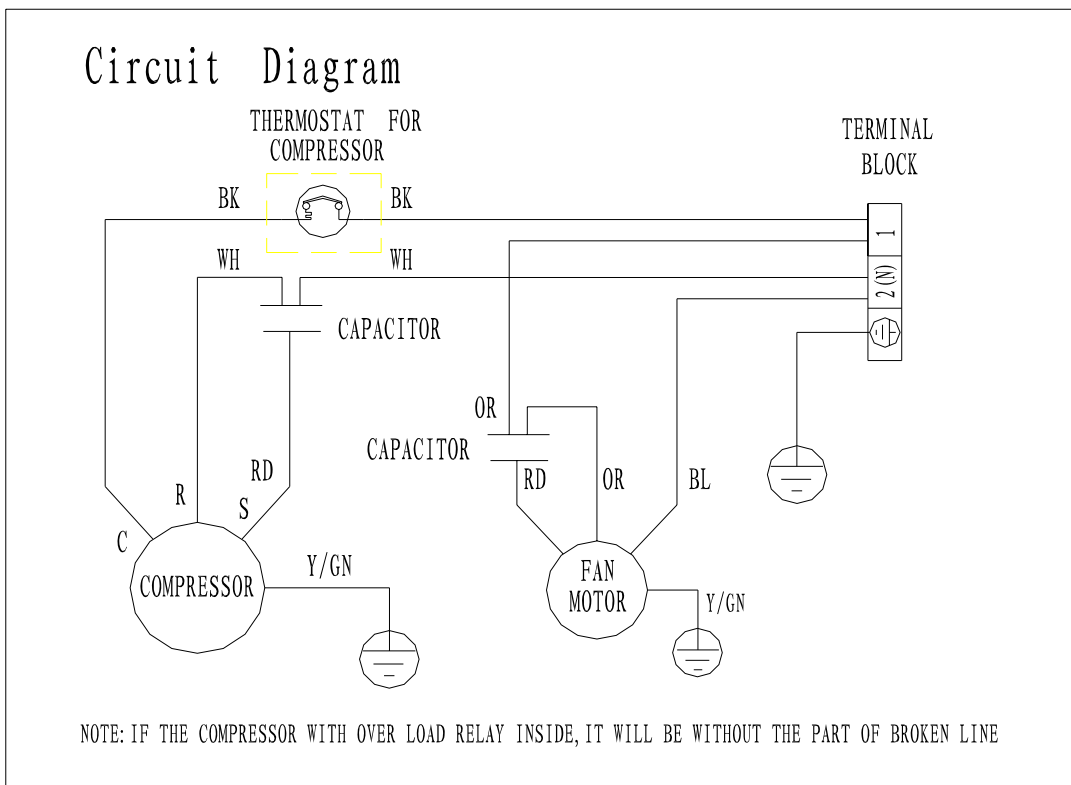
Circuit Diagram

THERMOSTAT FOR COMPRESSOR

TERMINAL BLOCK

BK

BK

WH

WH

1

2(N)

CAPACITOR

OR

CAPACITOR

RD

R

S

RD

OR

BL

C

COMPRESSOR

Y/GN

FAN MOTOR

Y/GN

NOTE: IF THE COMPRESSOR WITH OVER LOAD RELAY INSIDE, IT WILL BE WITHOUT THE PART OF BROKEN LINE